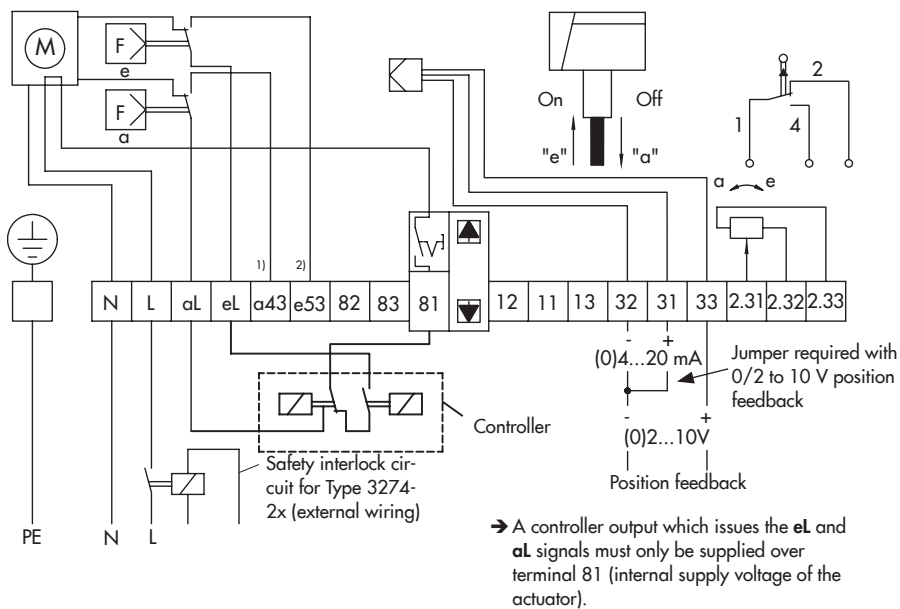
M

F

e

F

a

On

Off

"e"

"a"

2

1

4

a

e

1)

2)

| N | L | aL | eL | a43 | e53 | 82 | 83 | 81 | 12 | 11 | 13 | 32 | 31 | 33 | 2.31 | 2.32 | 2.33 |
|---|---|---|---|---|---|---|---|---|---|---|---|---|---|---|---|---|---|

-

+

(0)4...20 mA

Jumper required with 0/2 to 10 V position feedback

Controller

-

+

(0)2...10V

Safety interlock circuit for Type 3274-2x (external wiring)

Position feedback

PE

N

L

➔ A controller output which issues the **eL** and **aL** signals must only be supplied over terminal 81 (internal supply voltage of the actuator).